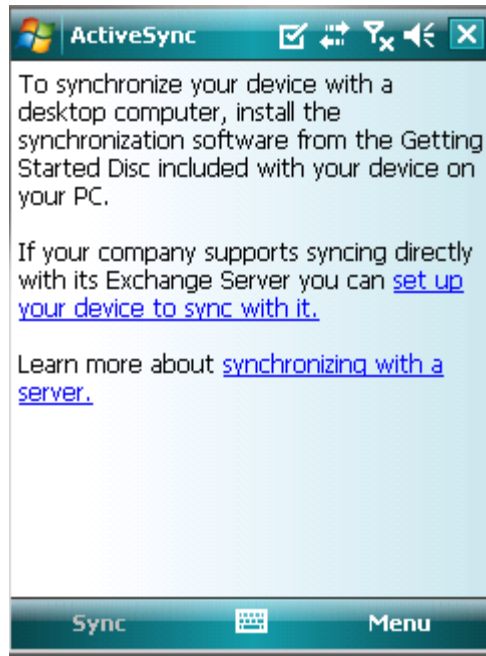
ActiveSync

To synchronize your device with a desktop computer, install the synchronization software from the Getting Started Disc included with your device on your PC.

If your company supports syncing directly with its Exchange Server you can set up your device to sync with it.

Learn more about synchronizing with a server.

Sync

Menu